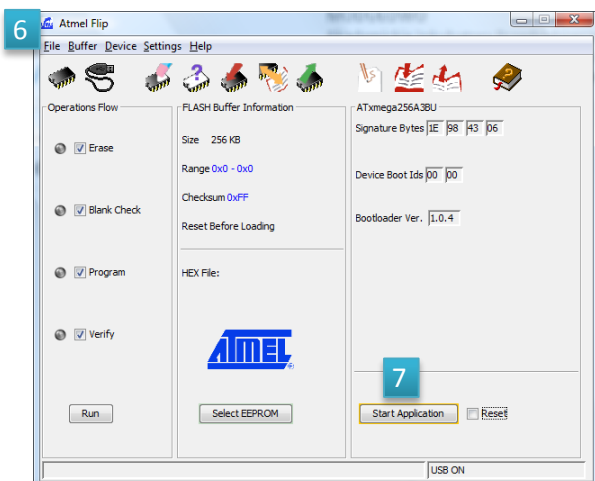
6

Atmel Flip

File Buffer Device Settings Help

Operations Flow

Erase

Blank Check

Program

Verify

Run

FLASH Buffer Information

Size 256 KB

Range 0x0 - 0x0

Checksum 0xFF

Reset Before Loading

HEX File:

ATMEL

Select EEPROM

ATxmega256A3BU

Signature Bytes 1E 98 43 06

Device Boot Ids 00 00

Bootloader Ver. 1.0.4

7

Start Application

Reset

USB ON